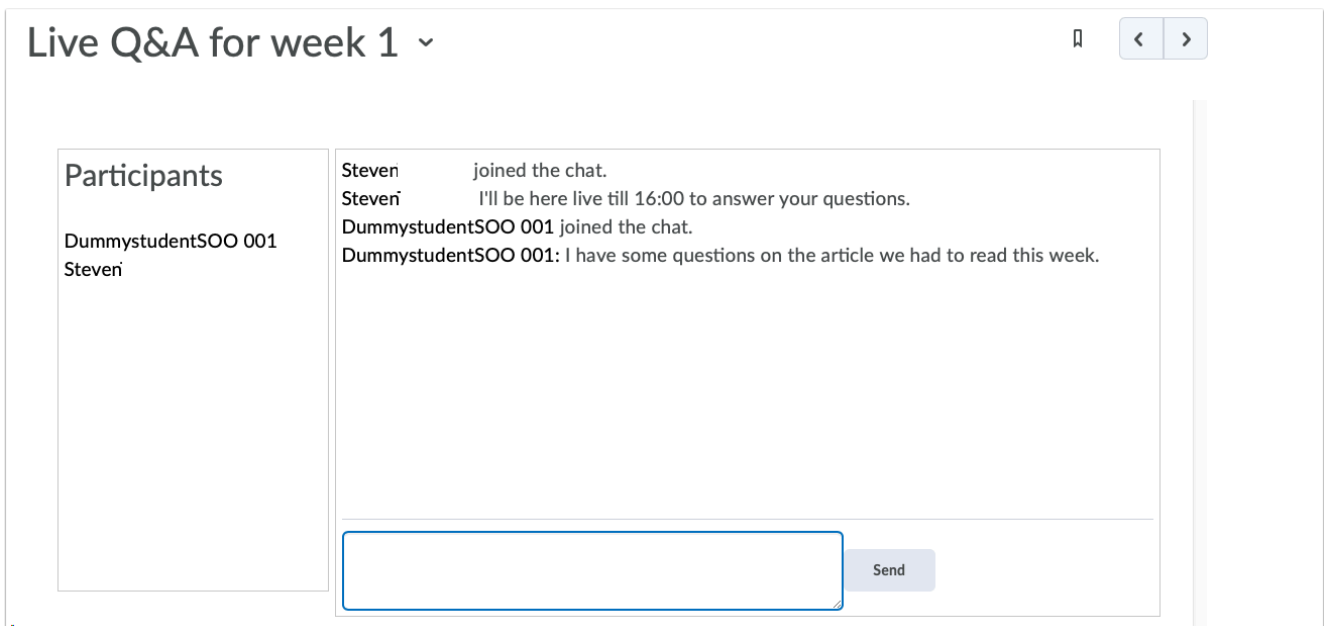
Live Q&A for week 1

Participants

DummystudentSOO 001
Steven

Steven joined the chat.
Steven I'll be here live till 16:00 to answer your questions.
DummystudentSOO 001 joined the chat.
DummystudentSOO 001: I have some questions on the article we had to read this week.

Send